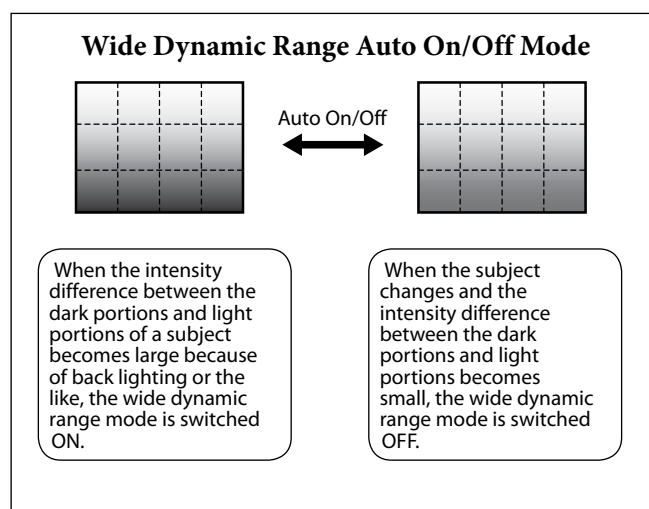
Wide Dynamic Range Auto On/Off Mode

Auto On/Off

When the intensity difference between the dark portions and light portions of a subject becomes large because of back lighting or the like, the wide dynamic range mode is switched ON.

When the subject changes and the intensity difference between the dark portions and light portions becomes small, the wide dynamic range mode is switched OFF.